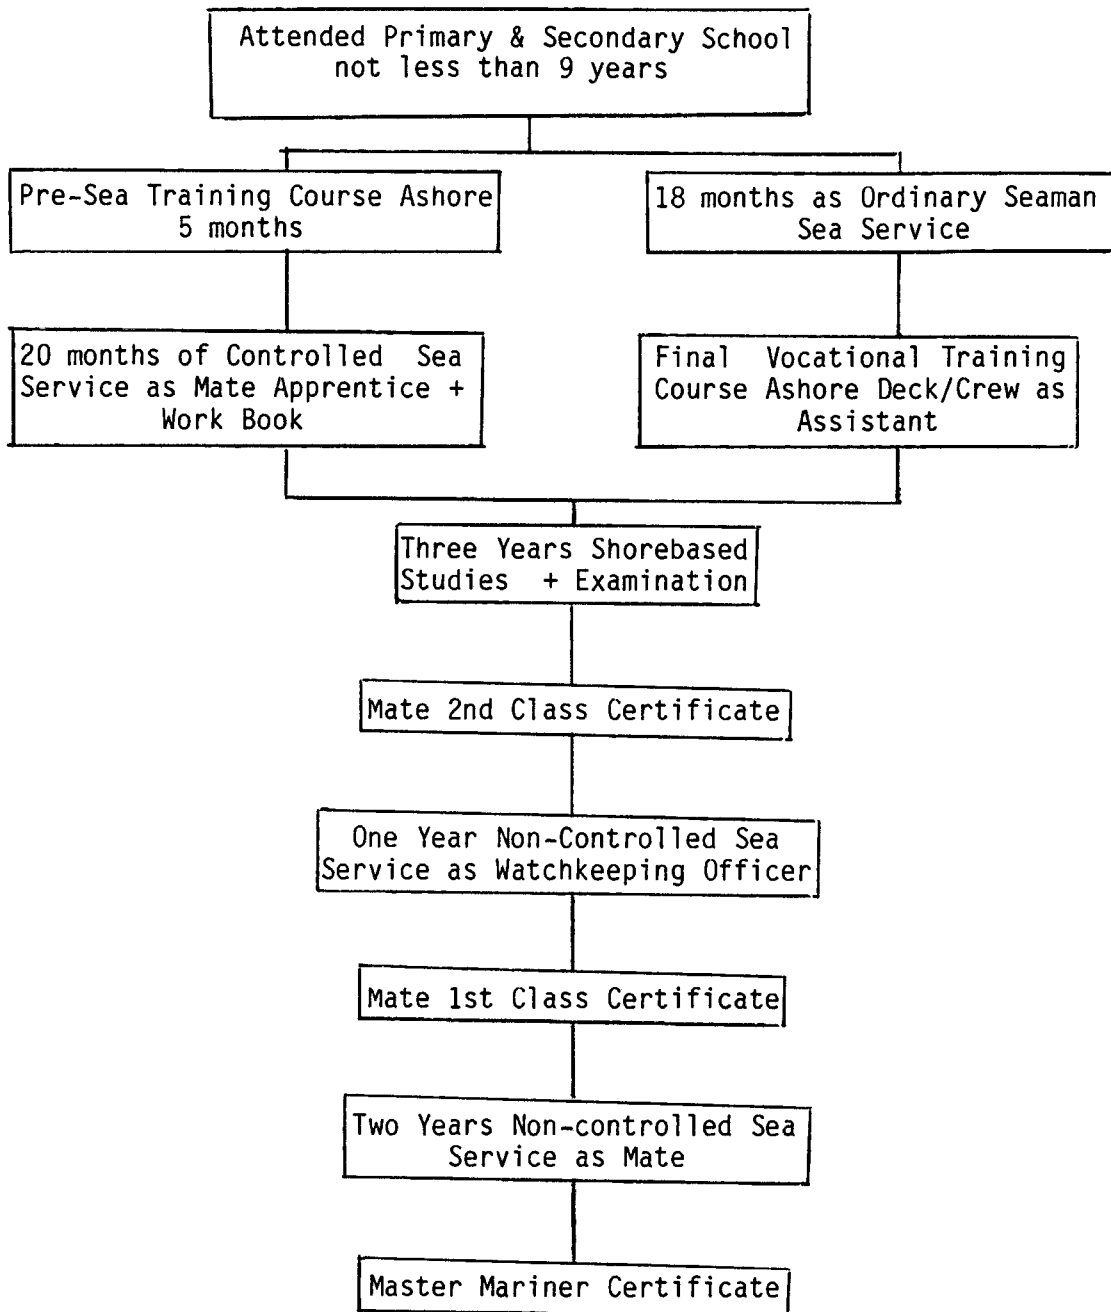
Attended Primary & Secondary School not less than 9 years

Pre-Sea Training Course Ashore 5 months

18 months as Ordinary Seaman Sea Service

20 months of Controlled Sea Service as Mate Apprentice + Work Book

Final Vocational Training Course Ashore Deck/Crew as Assistant

Three Years Shorebased Studies + Examination

Mate 2nd Class Certificate

One Year Non-Controlled Sea Service as Watchkeeping Officer

Mate 1st Class Certificate

Two Years Non-controlled Sea Service as Mate

Master Mariner Certificate